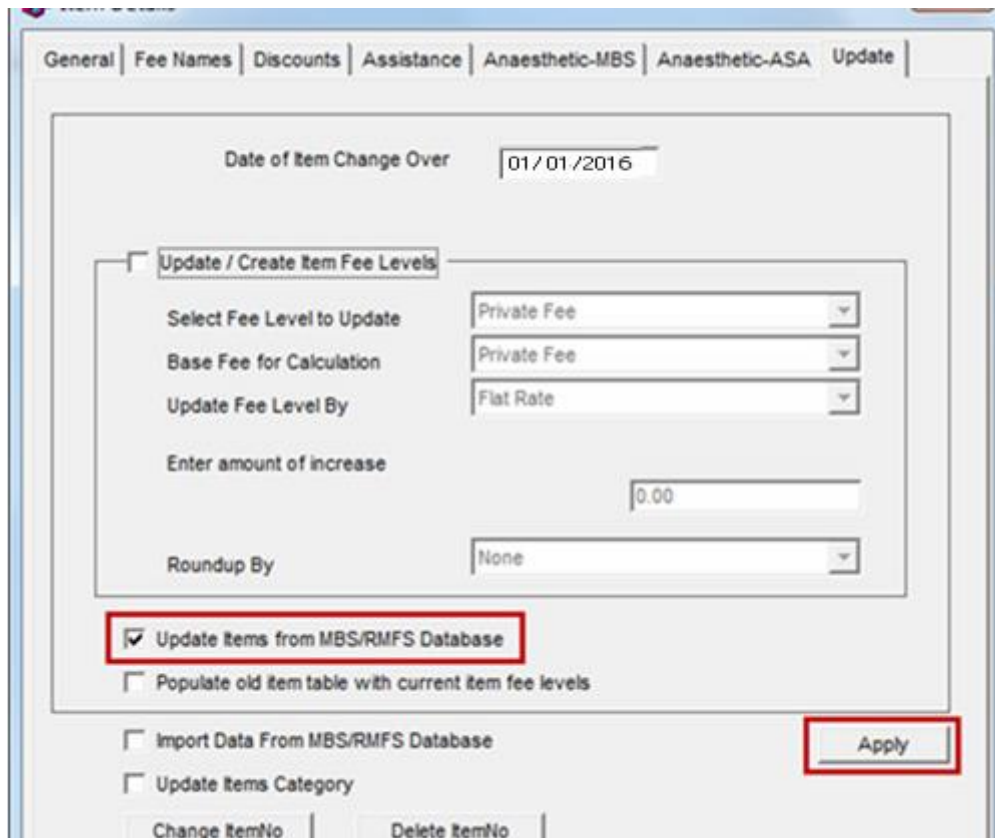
General | Fee Names | Discounts | Assistance | Anaesthetic-MBS | Anaesthetic-ASA | Update

Date of Item Change Over 01/01/2016

Update / Create Item Fee Levels

Select Fee Level to Update Private Fee

Base Fee for Calculation Private Fee

Update Fee Level By Flat Rate

Enter amount of increase

0.00

Roundup By None

Update Items from MBS/RMFS Database

Populate old item table with current item fee levels

Import Data From MBS/RMFS Database

Apply

Update Items Category

Change ItemNo

Delete ItemNo